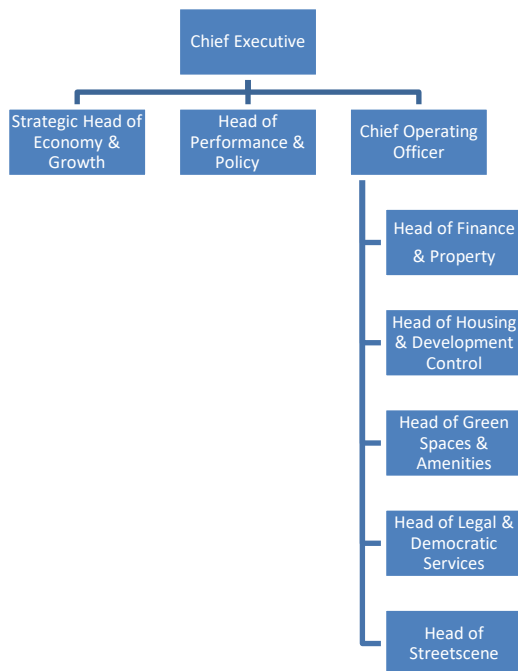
Chief Executive

Strategic Head of Economy & Growth

Head of Performance & Policy

Chief Operating Officer

Head of Finance & Property

Head of Housing & Development Control

Head of Green Spaces & Amenities

Head of Legal & Democratic Services

Head of Streetscene